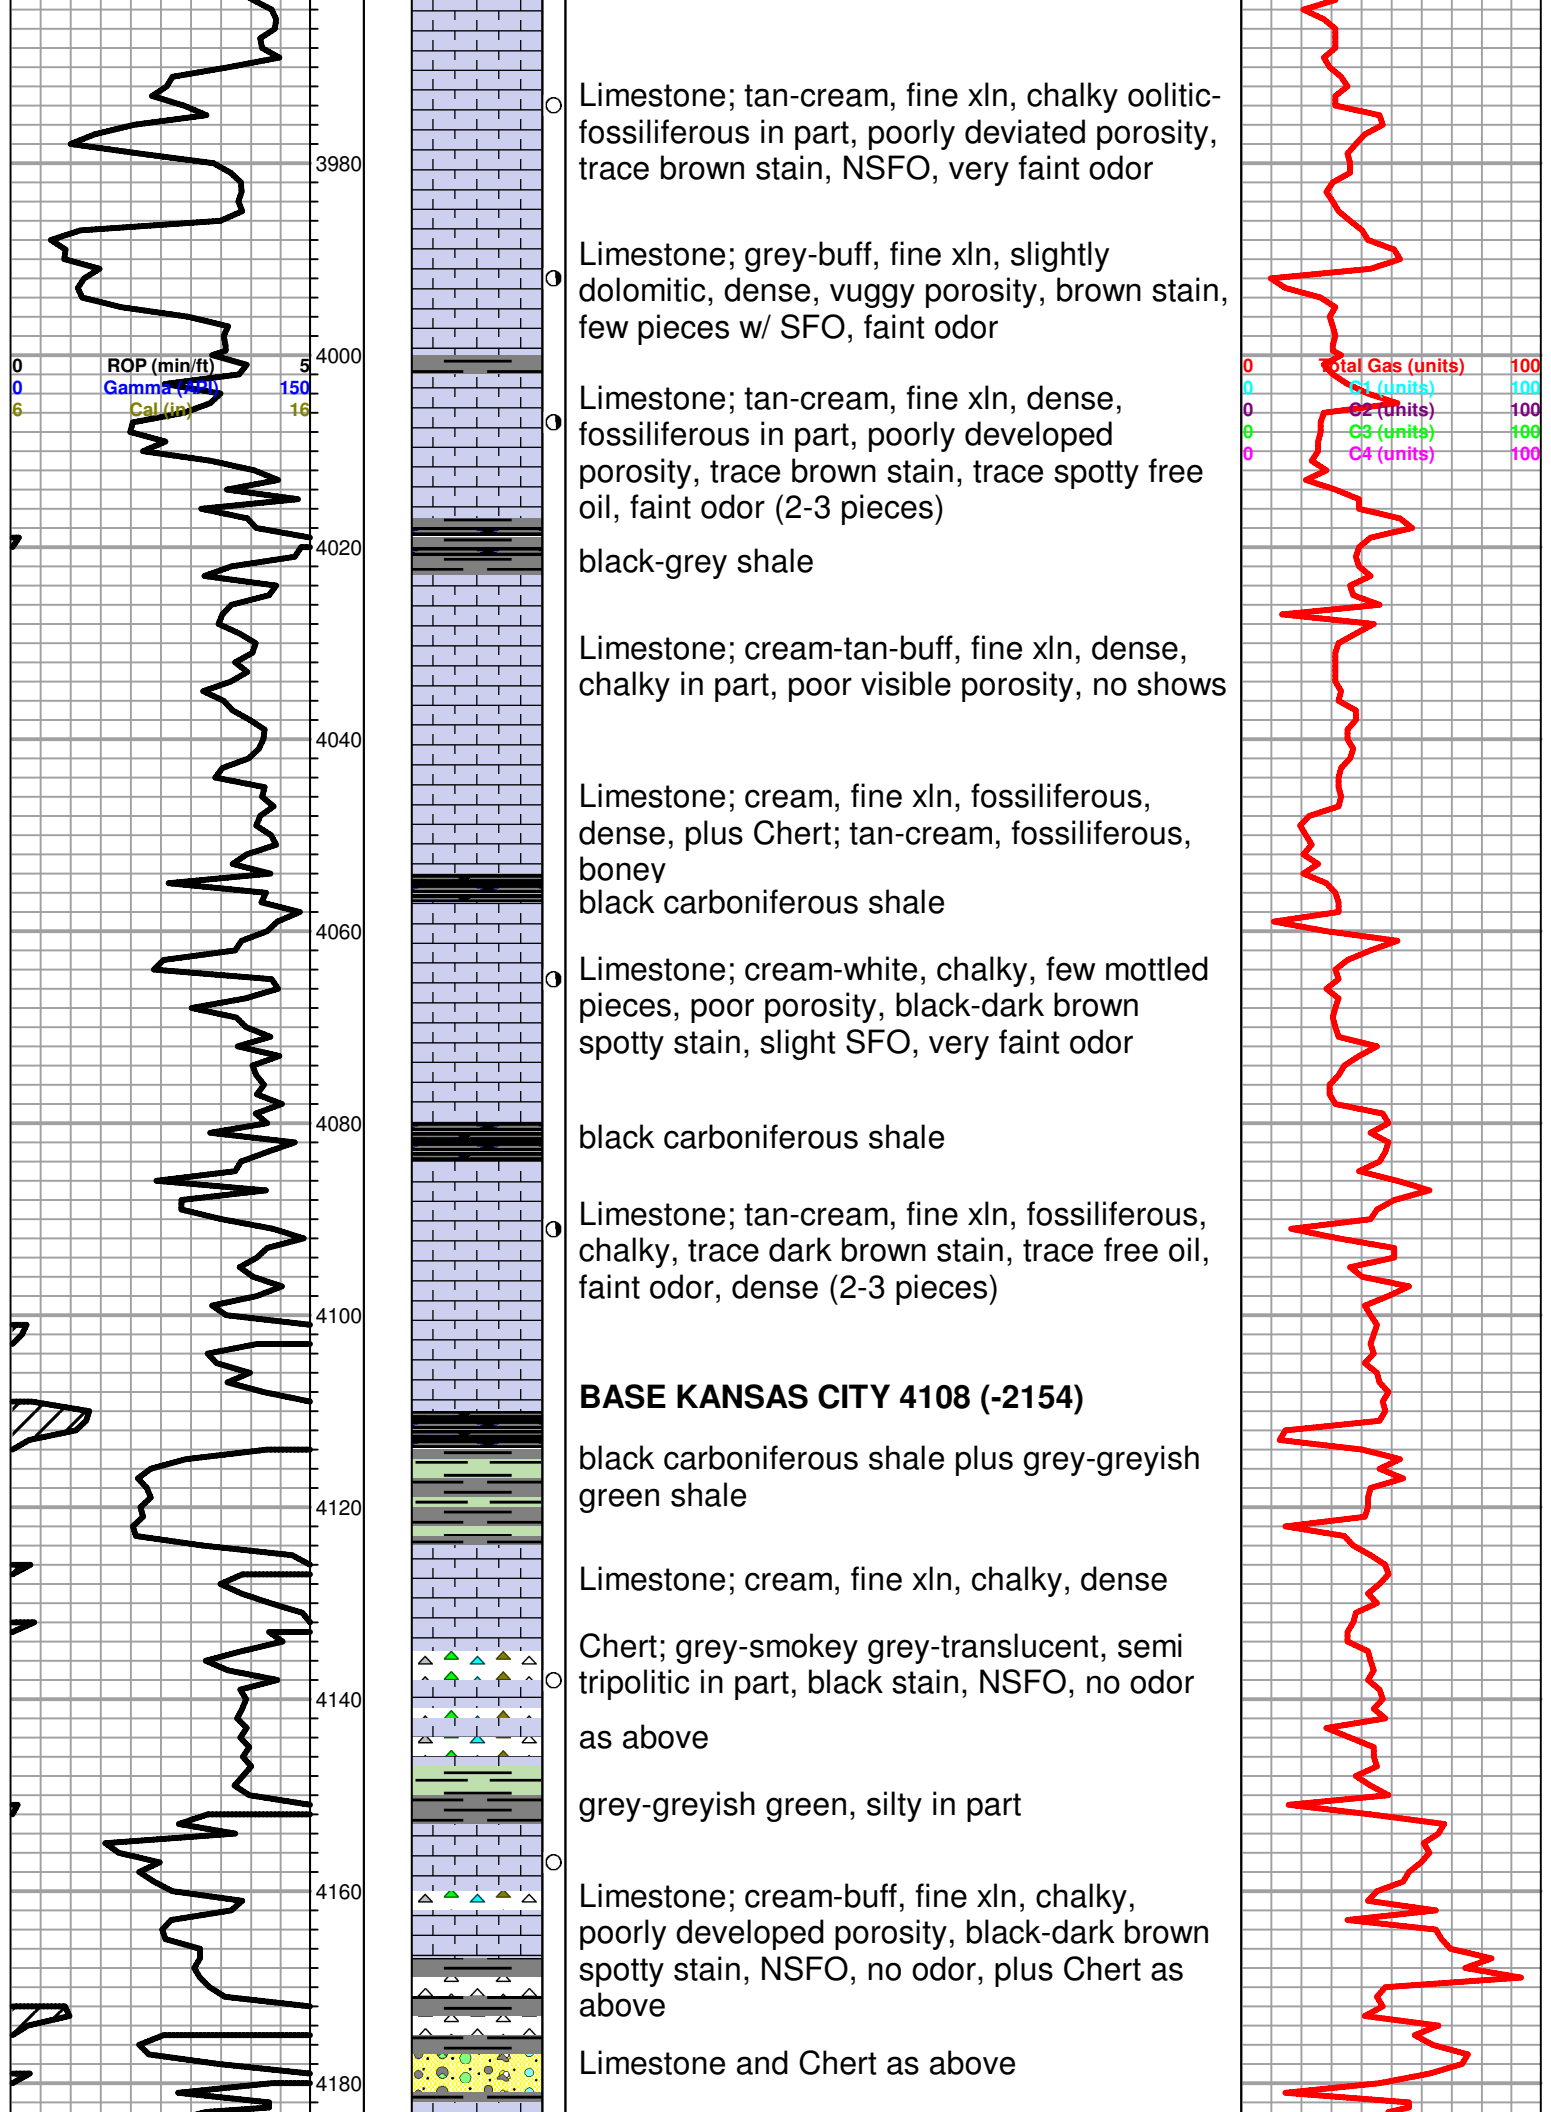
3980

4000

0 ROP (min/ft) 5
0 Gamma (API) 150
6 Cal (in) 16

4020

4040

4060

4080

4100

4120

4140

4160

4180

Limestone; tan-cream, fine xln, chalky oolitic-fossiliferous in part, poorly deviated porosity, trace brown stain, NSFO, very faint odor

Limestone; grey-buff, fine xln, slightly dolomitic, dense, vuggy porosity, brown stain, few pieces w/ SFO, faint odor

Limestone; tan-cream, fine xln, dense, fossiliferous in part, poorly developed porosity, trace brown stain, trace spotty free oil, faint odor (2-3 pieces)

black-grey shale

Limestone; cream-tan-buff, fine xln, dense, chalky in part, poor visible porosity, no shows

Limestone; cream, fine xln, fossiliferous, dense, plus Chert; tan-cream, fossiliferous, boney
black carboniferous shale

Limestone; cream-white, chalky, few mottled pieces, poor porosity, black-dark brown spotty stain, slight SFO, very faint odor

black carboniferous shale

Limestone; tan-cream, fine xln, fossiliferous, chalky, trace dark brown stain, trace free oil, faint odor, dense (2-3 pieces)

BASE KANSAS CITY 4108 (-2154)

black carboniferous shale plus grey-greyish green shale

Limestone; cream, fine xln, chalky, dense

Chert; grey-smokey grey-translucent, semi tripolitic in part, black stain, NSFO, no odor

as above

grey-greyish green, silty in part

Limestone; cream-buff, fine xln, chalky, poorly developed porosity, black-dark brown spotty stain, NSFO, no odor, plus Chert as above

Limestone and Chert as above

0 Total Gas (units) 100
0 C1 (units) 100
0 C2 (units) 100
0 C3 (units) 100
0 C4 (units) 100